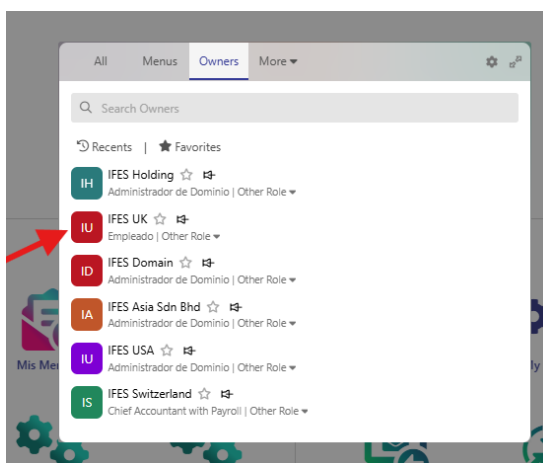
All Menus Owners More

Search Owners

Recents | Favorites

IH IFES Holding
Administrador de Dominio | Other Role

IU IFES UK
Empleado | Other Role

ID IFES Domain
Administrador de Dominio | Other Role

IA IFES Asia Sdn Bhd
Administrador de Dominio | Other Role

IU IFES USA
Administrador de Dominio | Other Role

IS IFES Switzerland
Chief Accountant with Payroll | Other Role

Mis Men

ly